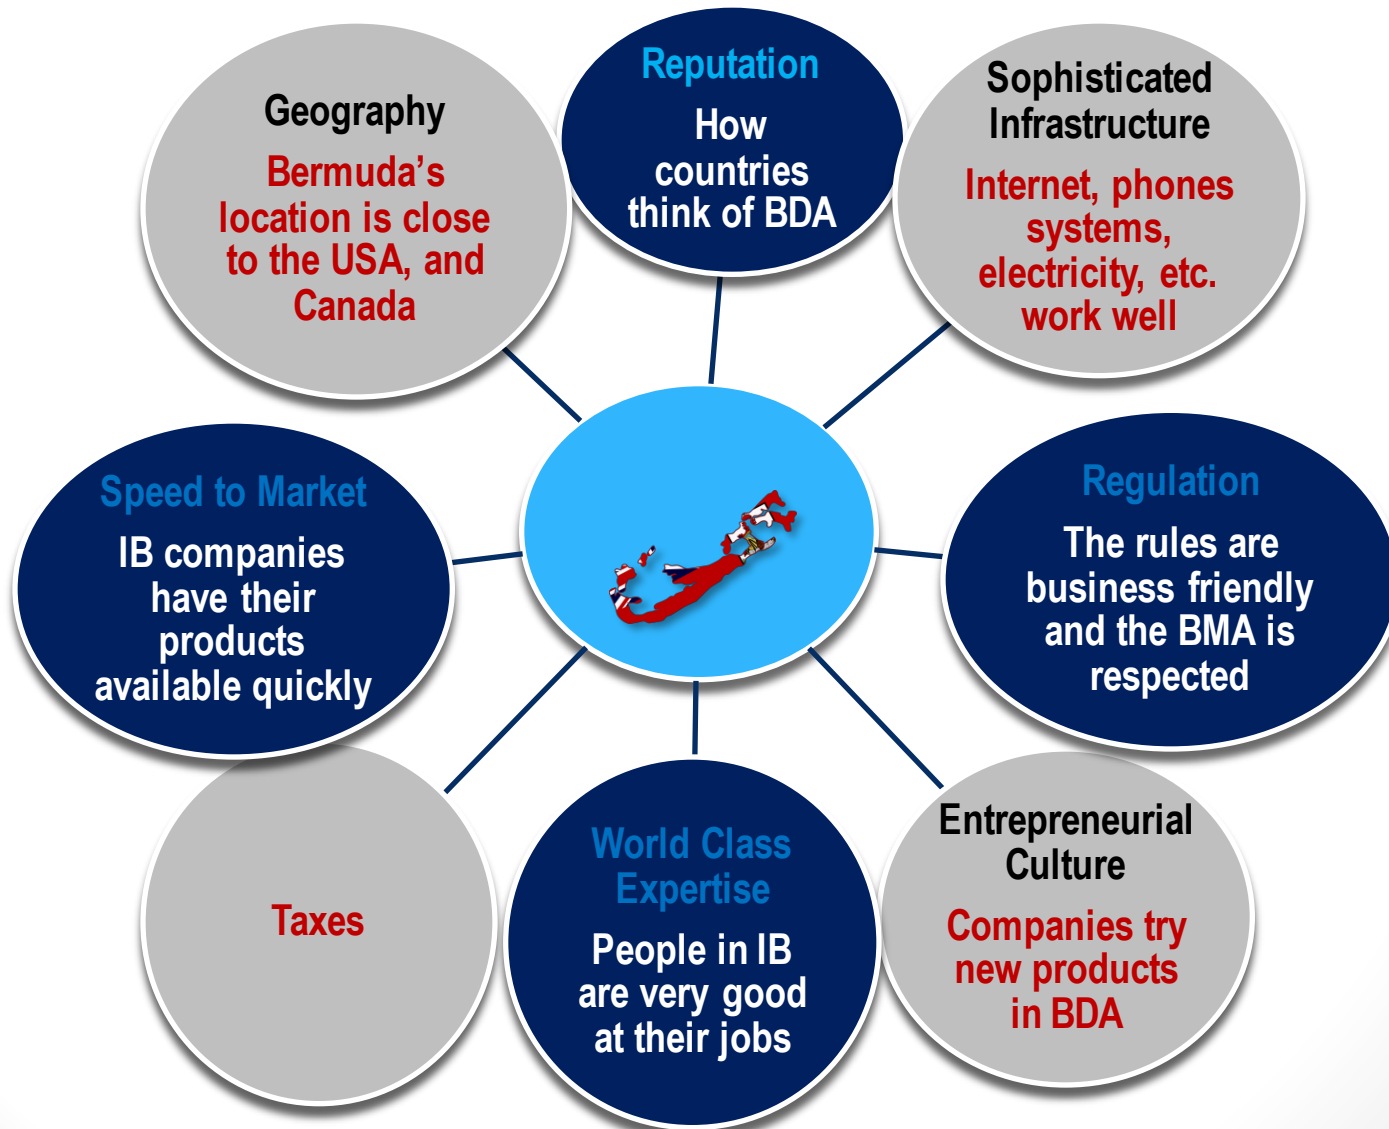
Geography

Bermuda's location is close to the USA, and Canada

Reputation

How countries think of BDA

Sophisticated Infrastructure

Internet, phones systems, electricity, etc. work well

Speed to Market

IB companies have their products available quickly

Regulation

The rules are business friendly and the BMA is respected

Taxes

World Class Expertise

People in IB are very good at their jobs

Entrepreneurial Culture

Companies try new products in BDA